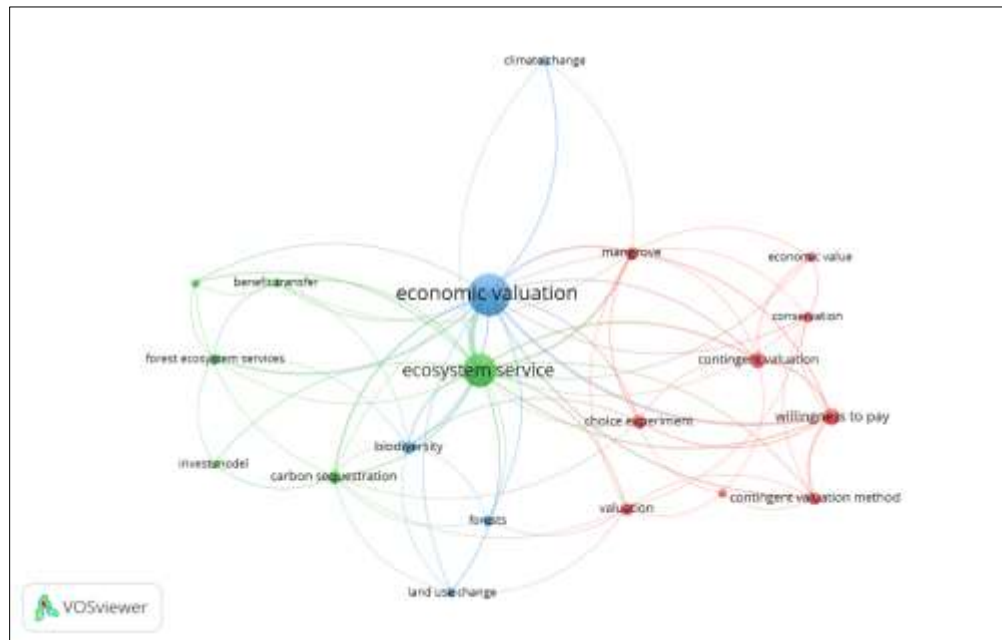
climate change

mangrove

economic value

benefit transfer

economic valuation

conservation

forest ecosystem services

contingent valuation

ecosystem service

willingness to pay

choice experiment

biodiversity

invest model

carbon sequestration

valuation

contingent valuation method

forests

land use change

VOSviewer